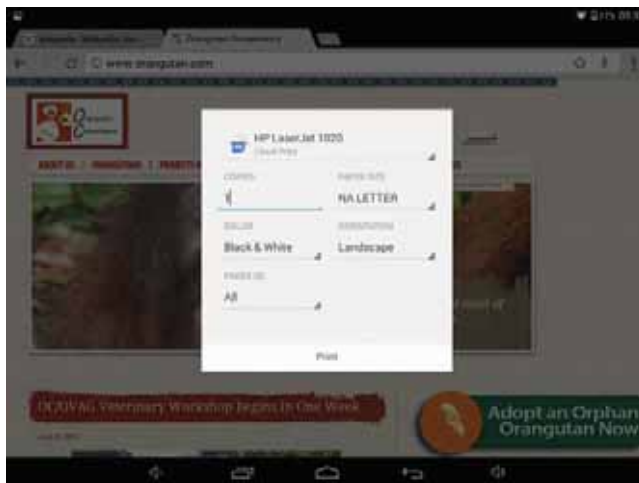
HP LaserJet 1020
Cloud Print

COPIES
1

PAPER SIZE
NA LETTER

COLOR
Black & White

ORIENTATION
Landscape

PAGES (6)
All

Print

OCOVAG Veterinary Workshop Begins In One Week

Adopt an Orphan Orangutan Now

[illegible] www.orangutan.com